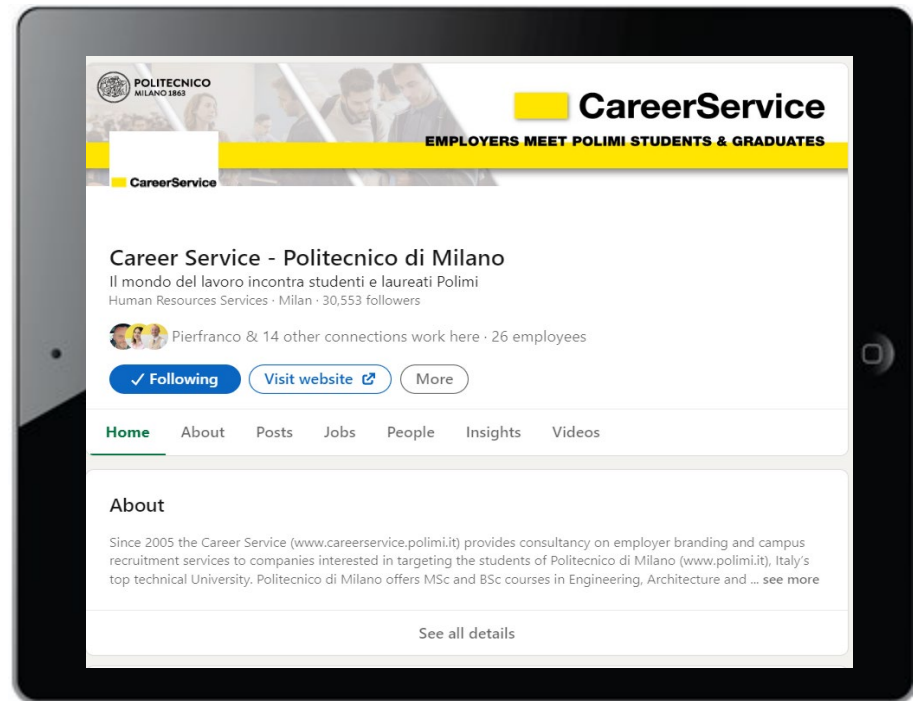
POLITECNICO
MILANO 1863

CareerService

EMPLOYERS MEET POLIMI STUDENTS & GRADUATES

CareerService

Career Service - Politecnico di Milano

Il mondo del lavoro incontra studenti e laureati Polimi

Human Resources Services · Milan · 30,553 followers

Pierfranco & 14 other connections work here · 26 employees

✓ Following

Visit website

More

Home About Posts Jobs People Insights Videos

About

Since 2005 the Career Service (www.careerservice.polimi.it) provides consultancy on employer branding and campus recruitment services to companies interested in targeting the students of Politecnico di Milano (www.polimi.it), Italy's top technical University. Politecnico di Milano offers MSc and BSc courses in Engineering, Architecture and ... see more

See all details